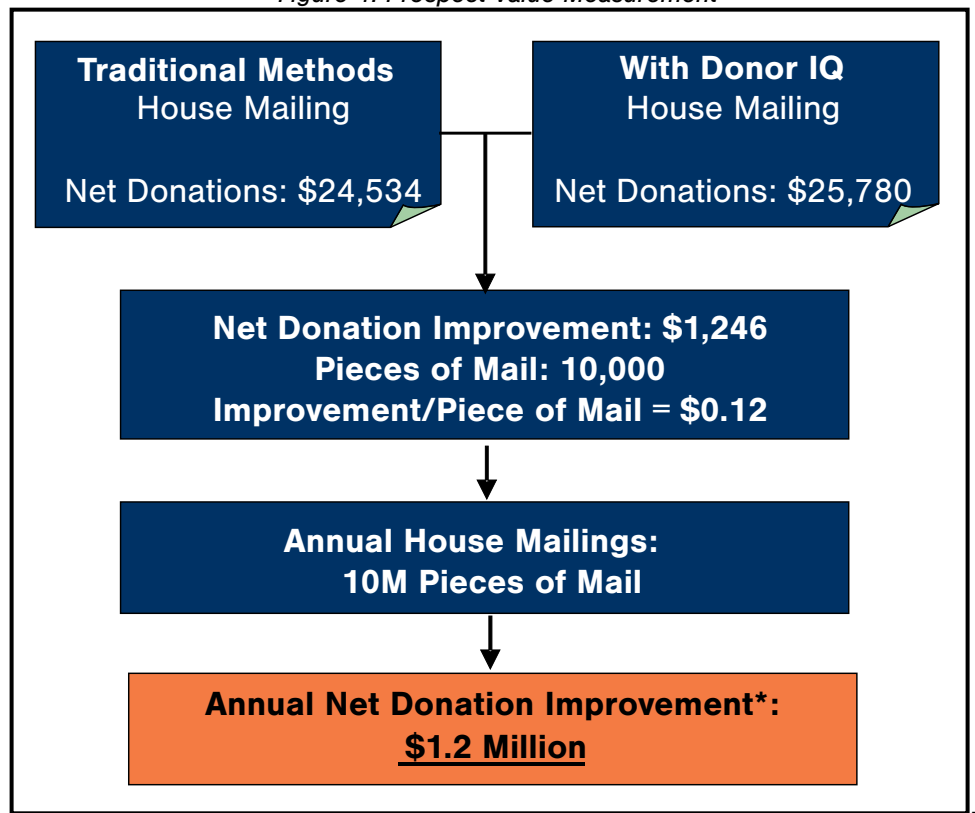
Figure 4: Prospect Value Measurement

Traditional Methods
House Mailing

Net Donations: $24,534

With Donor IQ
House Mailing

Net Donations: $25,780

Net Donation Improvement: $1,246
Pieces of Mail: 10,000
Improvement/Piece of Mail = $0.12

Annual House Mailings:
10M Pieces of Mail

Annual Net Donation Improvement*:
$1.2 Million